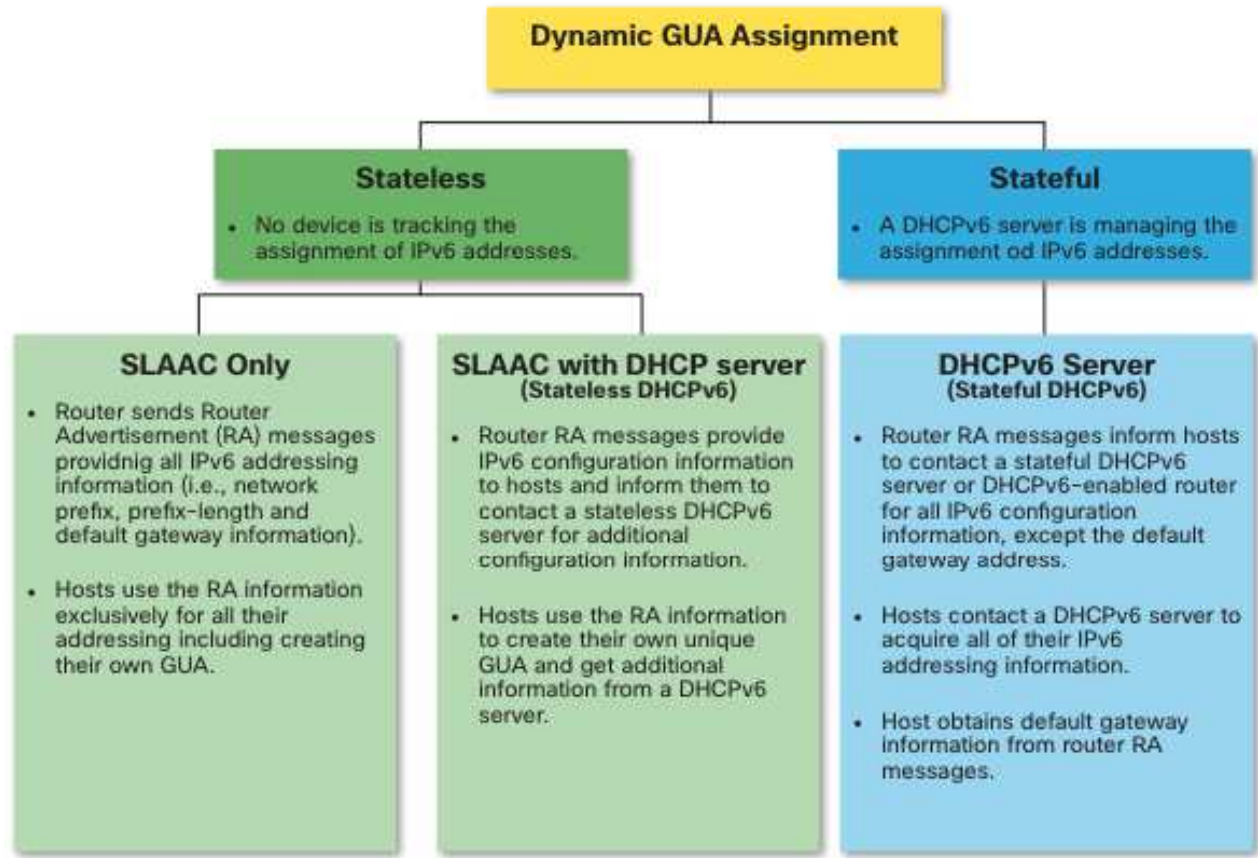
Dynamic GUA Assignment

Stateless

- No device is tracking the assignment of IPv6 addresses.

Stateful

- A DHCPv6 server is managing the assignment od IPv6 addresses.

SLAAC Only

- Router sends Router Advertisement (RA) messages providnig all IPv6 addressing information (i.e., network prefix, prefix-length and default gateway information).
- Hosts use the RA information exclusively for all their addressing including creating their own GUA.

SLAAC with DHCP server
(Stateless DHCPv6)

- Router RA messages provide IPv6 configuration information to hosts and inform them to contact a stateless DHCPv6 server for additional configuration information.
- Hosts use the RA information to create their own unique GUA and get additional information from a DHCPv6 server.

DHCPv6 Server
(Stateful DHCPv6)

- Router RA messages inform hosts to contact a stateful DHCPv6 server or DHCPv6-enabled router for all IPv6 configuration information, except the default gateway address.
- Hosts contact a DHCPv6 server to acquire all of their IPv6 addressing information.
- Host obtains default gateway information from router RA messages.